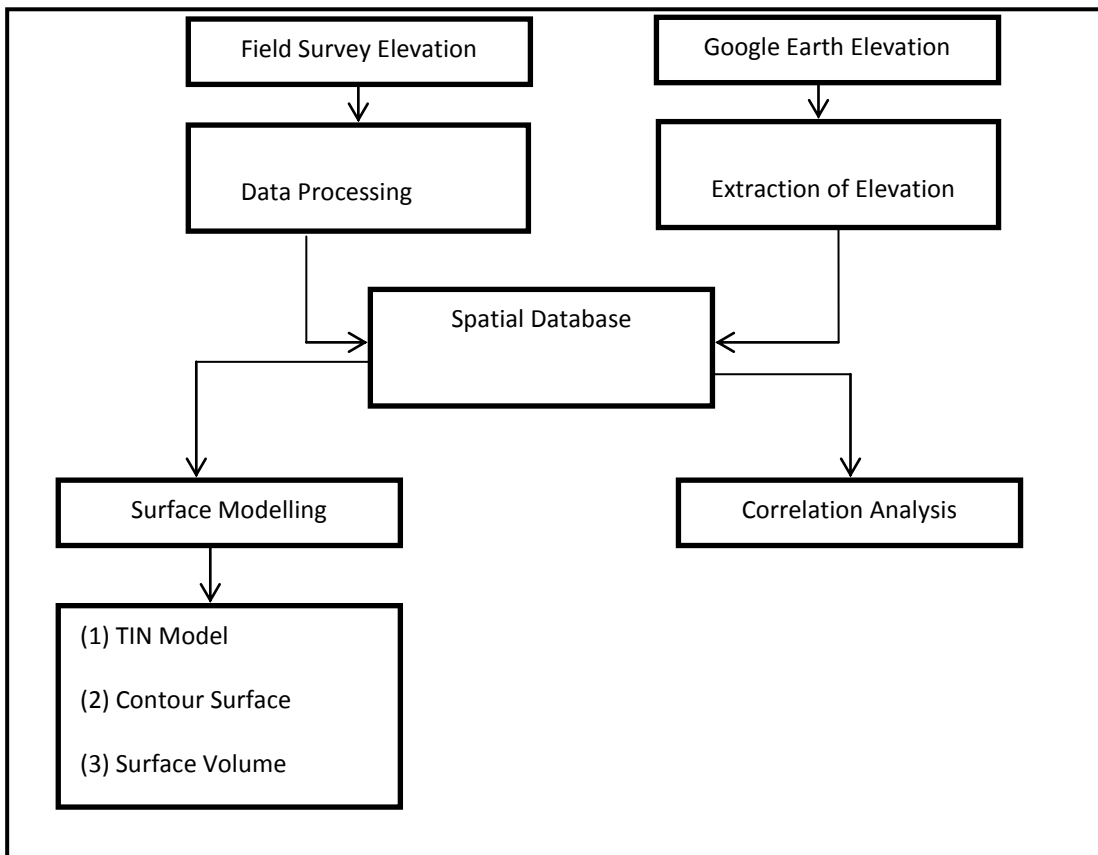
Field Survey Elevation

Google Earth Elevation

Data Processing

Extraction of Elevation

Spatial Database

Surface Modelling

Correlation Analysis

(1) TIN Model

(2) Contour Surface

(3) Surface Volume